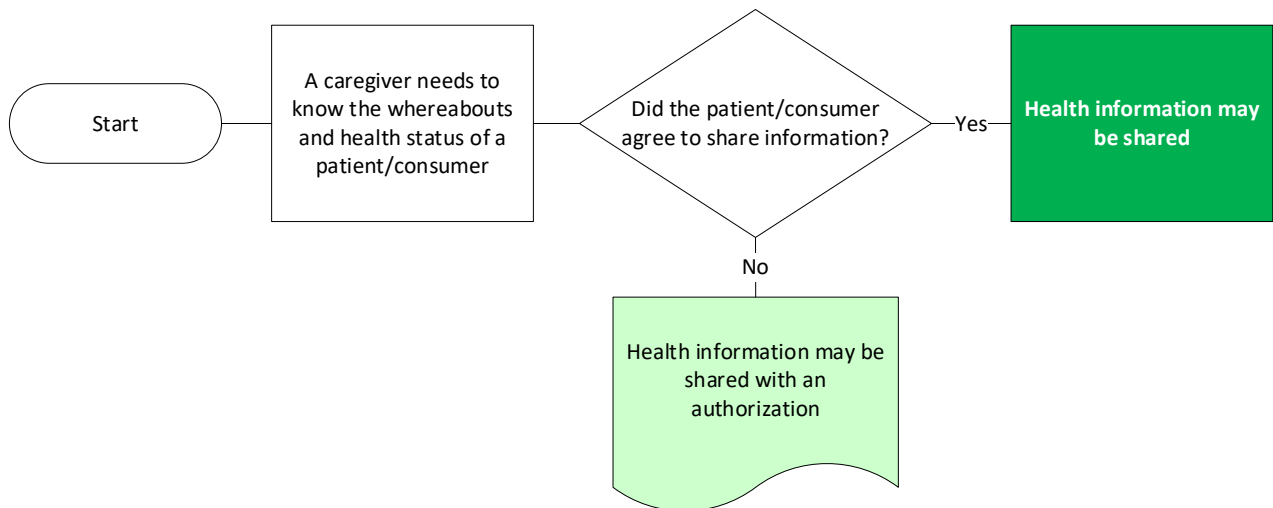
Start

A caregiver needs to know the whereabouts and health status of a patient/consumer

Did the patient/consumer agree to share information?

Yes

Health information may be shared

No

Health information may be shared with an authorization